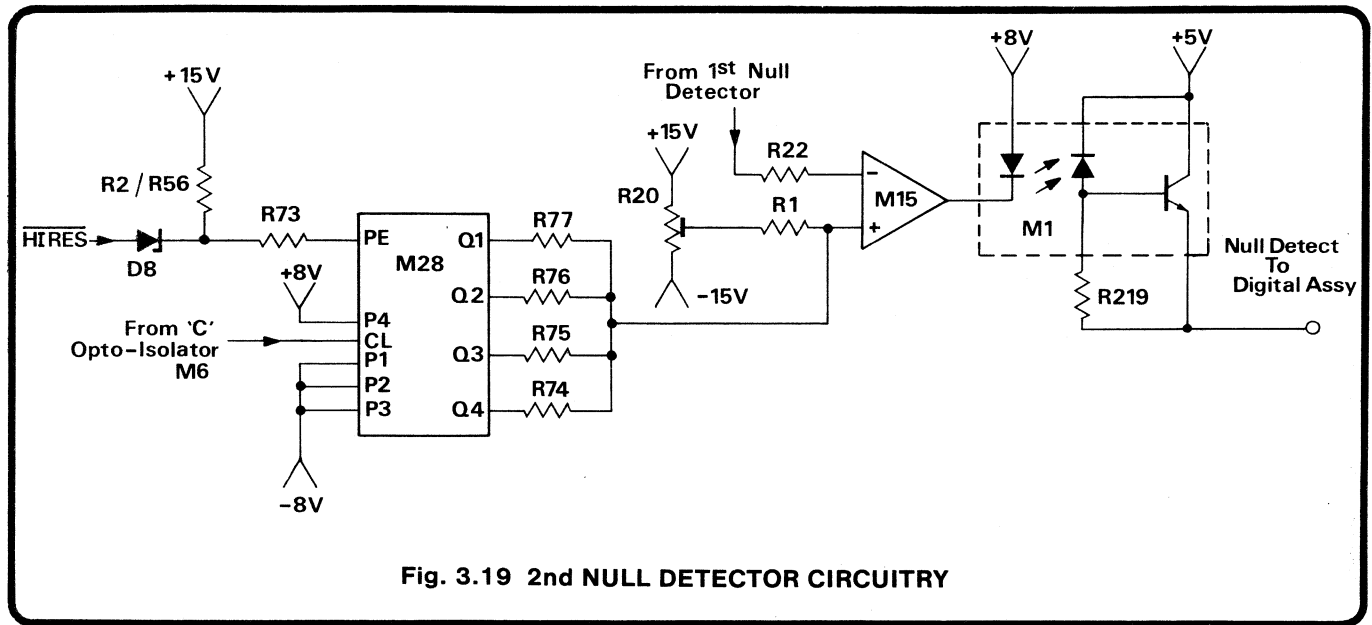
+15V

R2 / R56

$\overline{\text{HIRES}}$

D8

R73

PE

M28

Q1

Q2

Q3

Q4

+8V

P4

CL

P1

P2

P3

From 'C' Opto-Isolator M6

-8V

R77

R76

R75

R74

From 1st Null Detector

+15V

R20

-15V

R22

R1

M15

−

+

+8V

+5V

M1

R219

Null Detect To Digital Assy

Fig. 3.19 2nd NULL DETECTOR CIRCUITRY